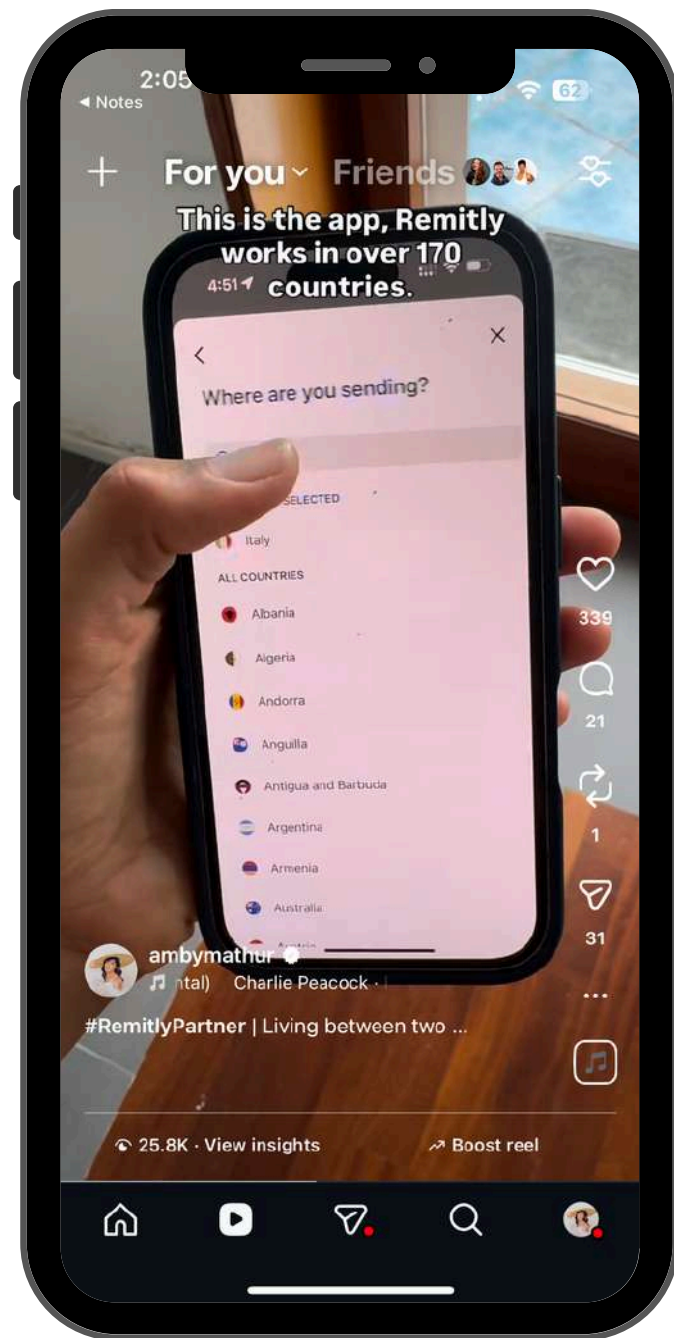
2:05
◂ Notes
62

+ For you ˅ Friends

This is the app, Remitly works in over 170 countries.

4:51

<
×
Where are you sending?

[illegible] SELECTED
Italy
ALL COUNTRIES
Albania
Algeria
Andorra
Anguilla
Antigua and Barbuda
Argentina
Armenia
Australia
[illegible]

339
21
1
31
...

ambymathur
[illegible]ntal) Charlie Peacock ·
#RemitlyPartner | Living between two ...

25.8K · View insights
Boost reel